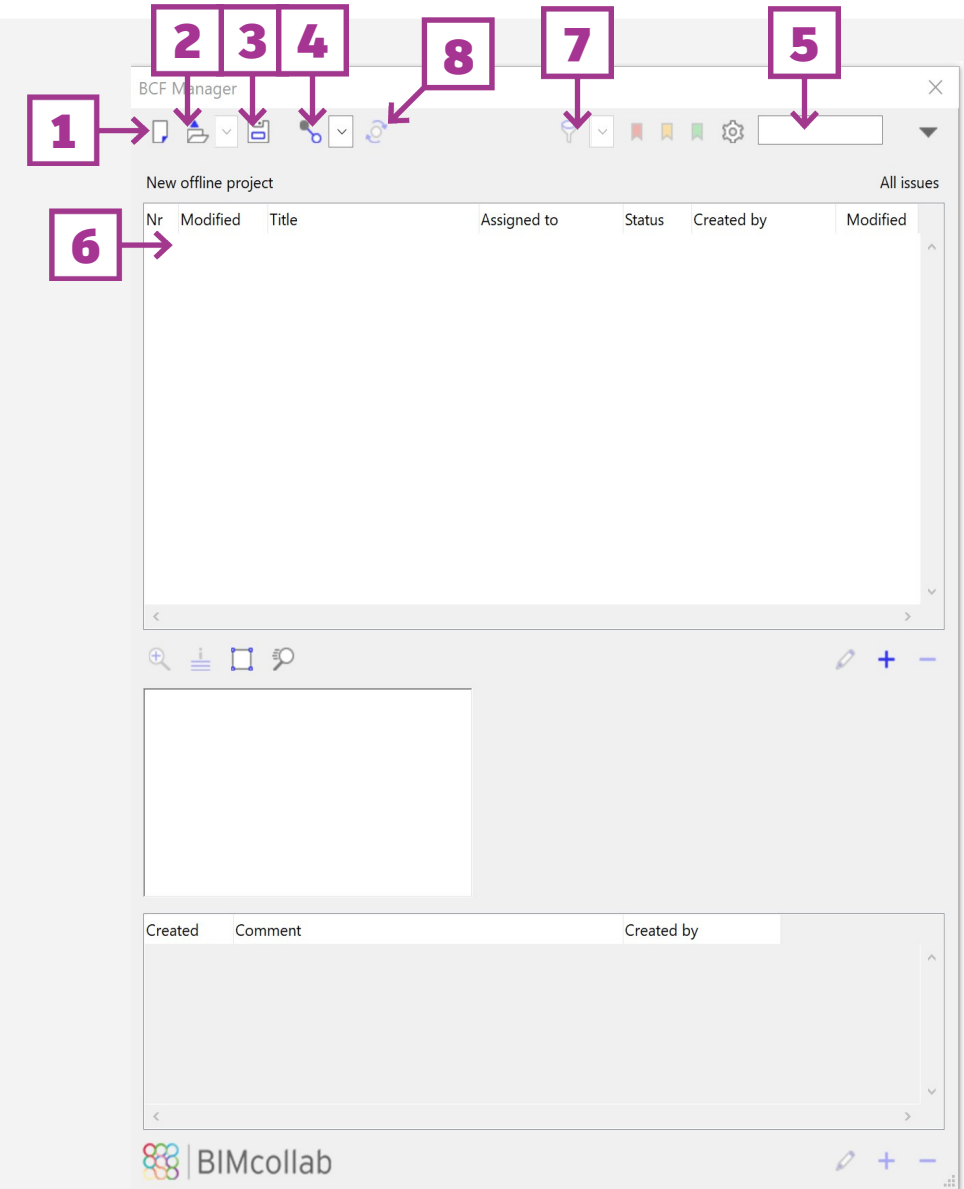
2 3 4 8 7 5

BCF Manager

1

New offline project

All issues

6

| Nr | Modified | Title | Assigned to | Status | Created by | Modified |
|---|---|---|---|---|---|---|

| Created | Comment | Created by |
|---|---|---|

BIMcollab